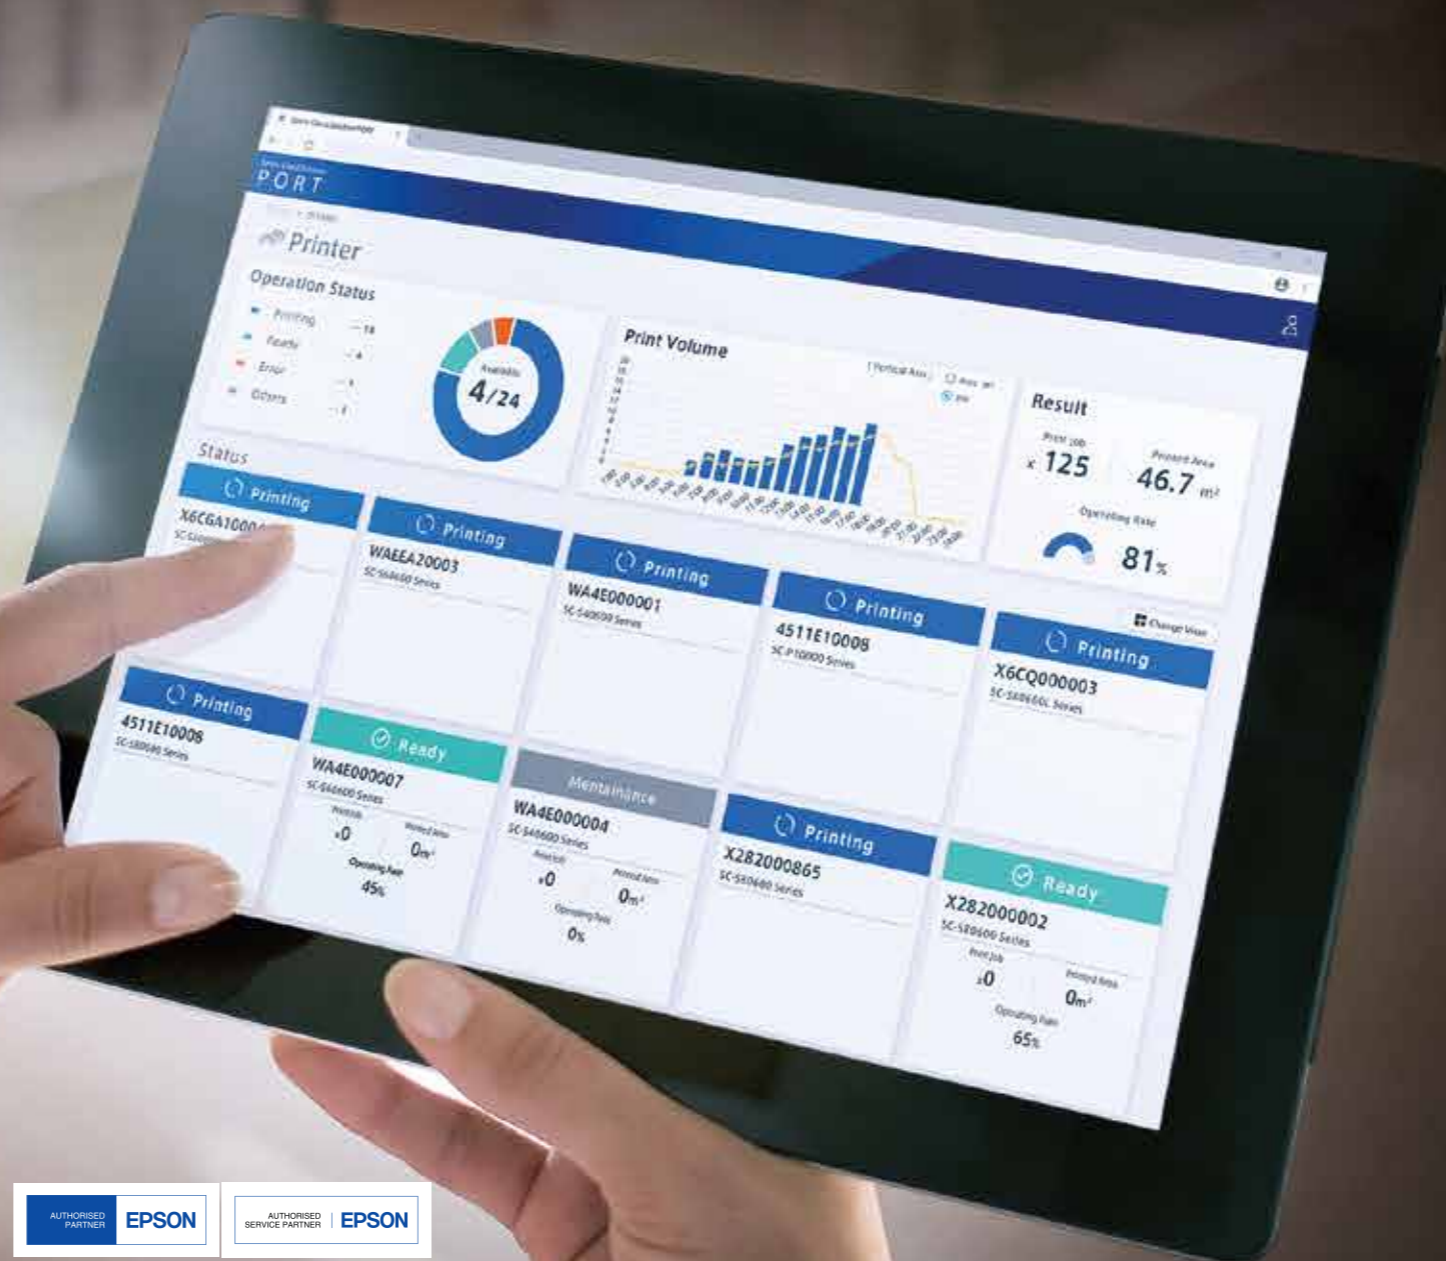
PORT

Printer

Operation Status

Printing 18
Ready 4
Error 1
Others 1

Available
4/24

Print Volume

Result

Print Job
125

Printed Area
46.7 m²

Operating Rate
81%

Status

Printing
X6CGA1000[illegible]
SC-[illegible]

Printing
WAEEA20003
SC-S60600 Series

Printing
WA4E000001
SC-S40600 Series

Printing
4511E10008
SC-P10000 Series

Change View

Printing
X6CQ000003
SC-S80600L Series

Printing
4511E10008
SC-S80600 Series

Ready
WA4E000007
SC-S60600 Series
Print Job
0
Printed Area
0m²
Operating Rate
45%

Maintenance
WA4E000004
SC-S40600 Series
Print Job
0
Printed Area
0m²
Operating Rate
0%

Printing
X282000865
SC-S80600 Series

Ready
X282000002
SC-S80600 Series
Print Job
0
Printed Area
0m²
Operating Rate
65%

AUTHORISED PARTNER EPSON

AUTHORISED SERVICE PARTNER EPSON